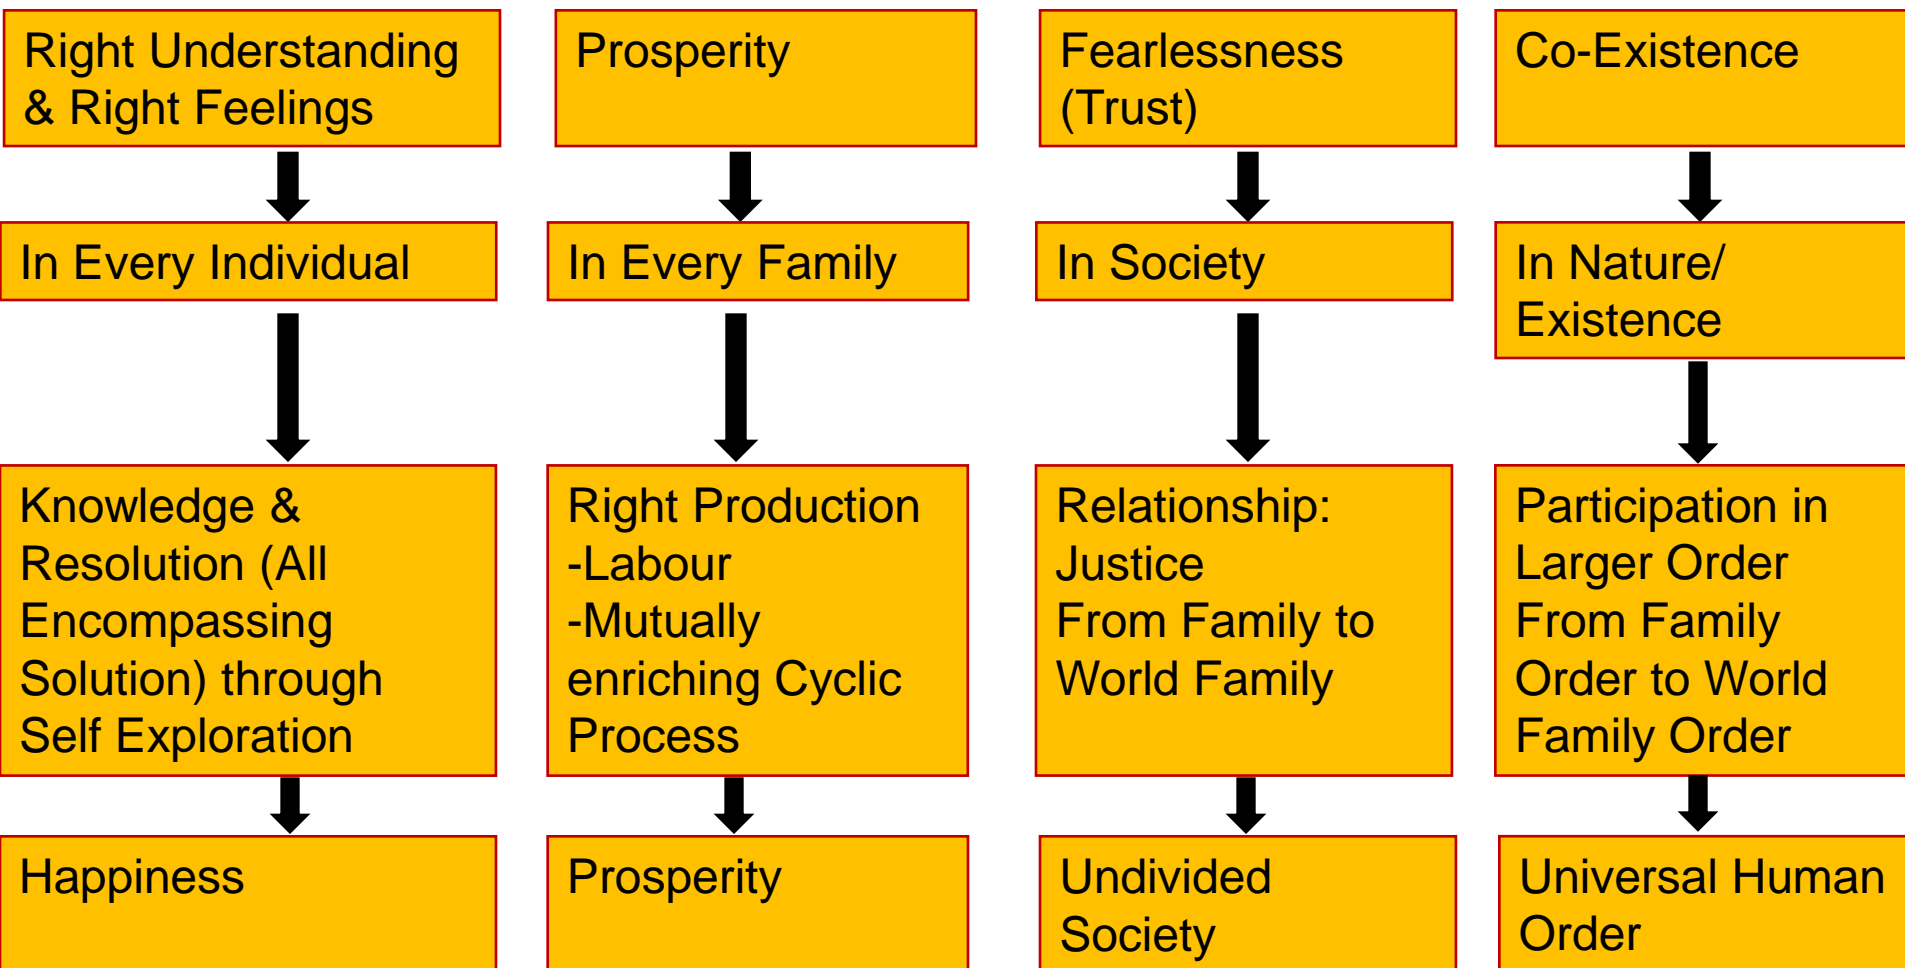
Right Understanding & Right Feelings

In Every Individual

Knowledge & Resolution (All Encompassing Solution) through Self Exploration

Happiness

Prosperity

In Every Family

Right Production
-Labour
-Mutually enriching Cyclic Process

Prosperity

Fearlessness (Trust)

In Society

Relationship:
Justice
From Family to World Family

Undivided Society

Co-Existence

In Nature/ Existence

Participation in Larger Order
From Family Order to World Family Order

Universal Human Order